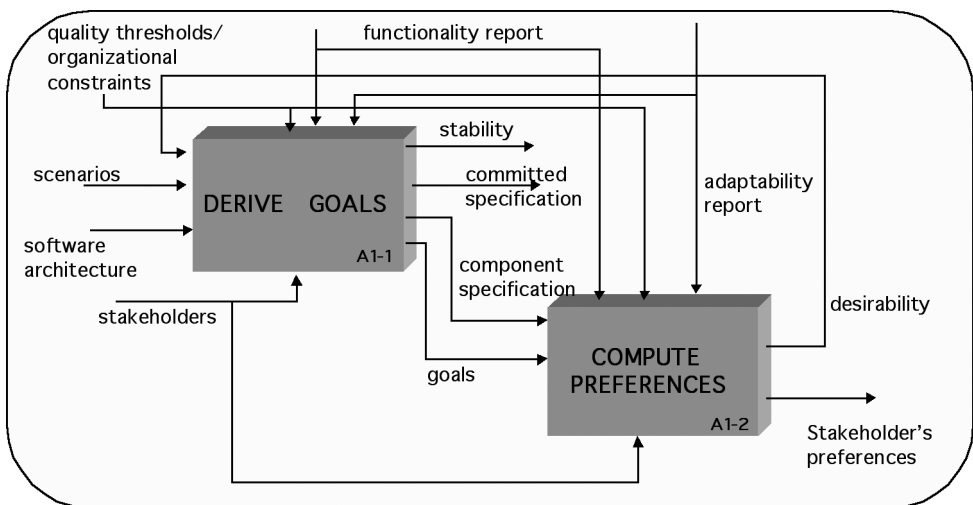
quality thresholds/ organizational constraints

functionality report

scenarios

software architecture

stakeholders

DERIVE GOALS

A1-1

stability

committed specification

adaptability report

component specification

desirability

goals

COMPUTE PREFERENCES

A1-2

Stakeholder's preferences